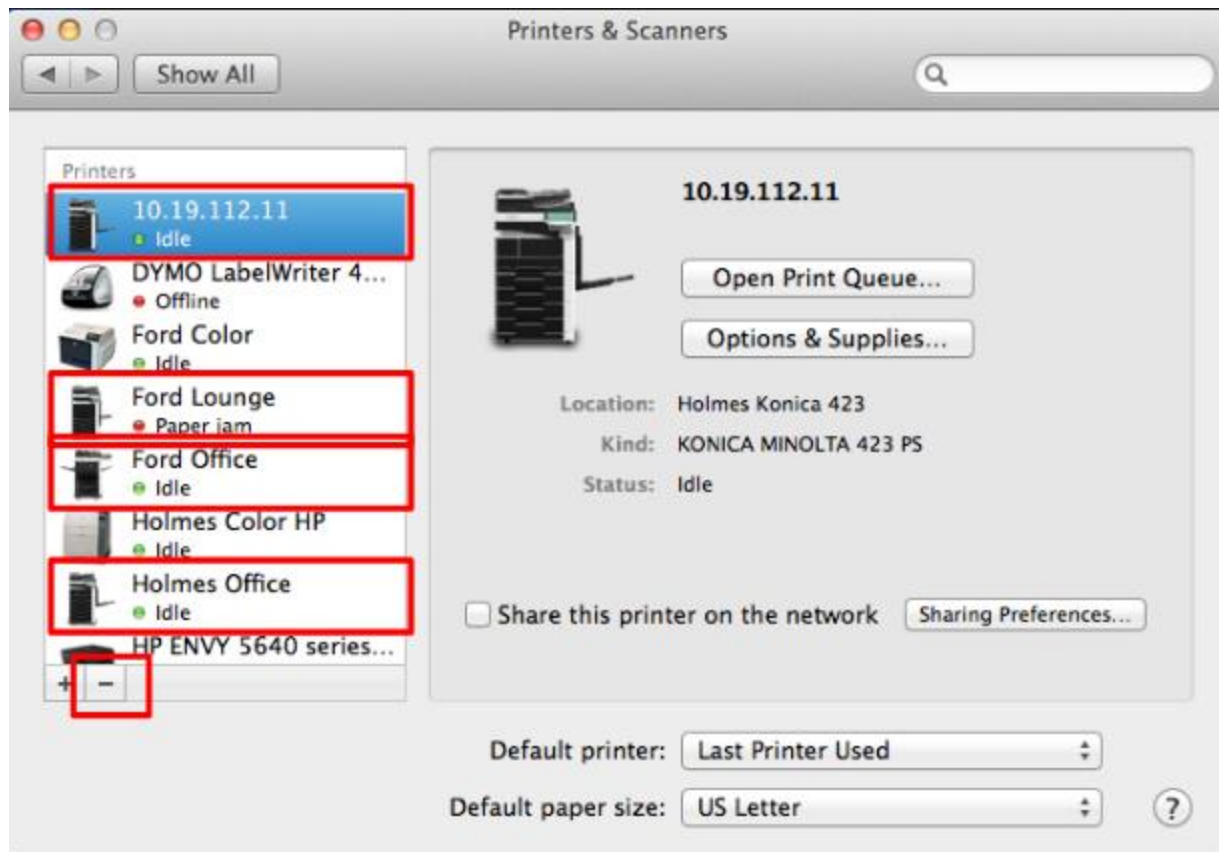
Printers & Scanners

Show All

Printers

10.19.112.11
Idle

DYMO LabelWriter 4...
Offline

Ford Color
Idle

Ford Lounge
Paper jam

Ford Office
Idle

Holmes Color HP
Idle

Holmes Office
Idle

HP ENVY 5640 series...

+ −

10.19.112.11

Open Print Queue...

Options & Supplies...

Location: Holmes Konica 423

Kind: KONICA MINOLTA 423 PS

Status: Idle

Share this printer on the network

Sharing Preferences...

Default printer: Last Printer Used

Default paper size: US Letter

?